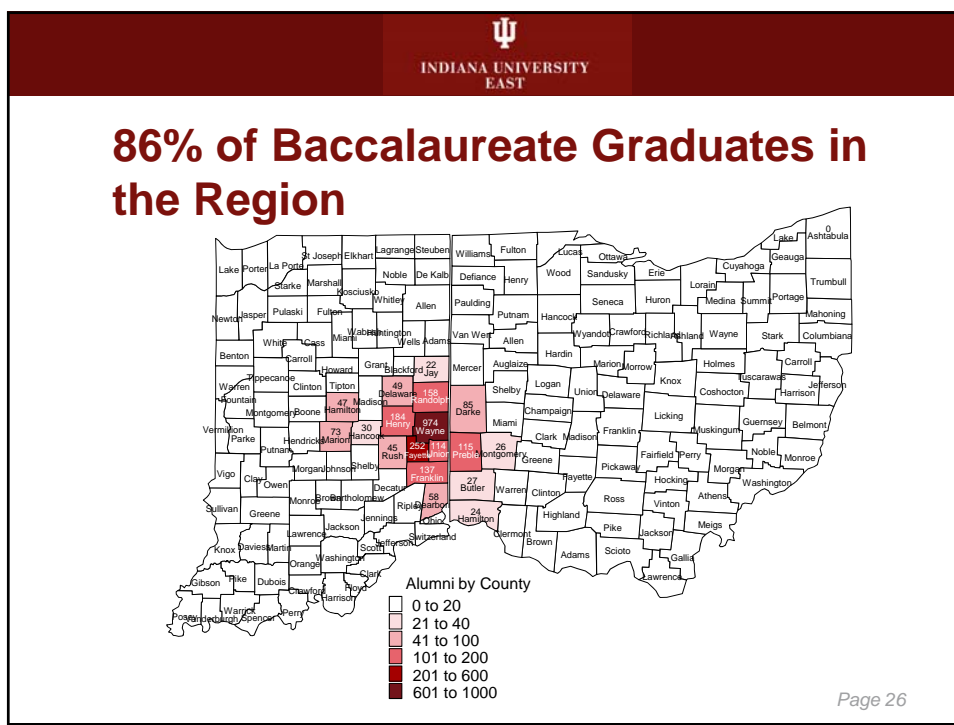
INDIANA UNIVERSITY
EAST

86% of Baccalaureate Graduates in the Region

Lake Porter La Porte St Joseph Elkhart Lagrange Steuben Williams Fulton Lucas Ottawa Lake Ashtabula 0

Starke Marshall Noble De Kalb Defiance Henry Wood Sandusky Erie Cuyahoga Geauga Lorain Trumbull

Kosciusko Whitley Allen Paulding Seneca Huron Medina Summit Portage

Newton Jasper Pulaski Fulton Putnam Hancock Mahoning

Wabash Huntington Wells Adams Van Wert Wyandot Crawford Richland Ashland Wayne Stark Columbiana

White Cass Miami Allen

Benton Carroll Hardin Marion Morrow Holmes Carroll

Grant Blackford 22 Jay Mercer Auglaize Tuscarawas Howard

Warren Tippecanoe Clinton Tipton 49 Delaware 158 Randolph Shelby Logan Union Delaware Knox Coshocton Harrison Jefferson

Fountain 47 Hamilton Madison 85 Darke

Montgomery Boone Champaign Licking

184 Henry 974 Wayne Miami Guernsey Belmont

Vermillion Parke 73 Marion 30 Hancock Franklin Muskingum

Hendricks Clark Madison

Putnam 45 Rush 252 Fayette 114 Union 115 Preble 26 Montgomery Greene Fairfield Perry Noble Monroe

Vigo Clay Morgan Johnson Shelby Pickaway

137 Franklin Fayette Morgan Washington

Owen Decatur 27 Butler Hocking

Sullivan Greene Monroe Brown Bartholomew Warren Clinton Ross Athens Vinton

58 Dearborn Ripley

Jennings Ohio 24 Hamilton Highland

Jackson Lawrence Clermont Pike Meigs

Switzerland Brown Jackson

Knox Daviess Martin Jefferson Scott Adams Scioto Gallia

Washington

Orange Clark Lawrence

Gibson Pike Dubois Crawford Floyd

Harrison

Posey Vanderburgh Warrick Spencer Perry

Alumni by County
0 to 20
21 to 40
41 to 100
101 to 200
201 to 600
601 to 1000

Page 26